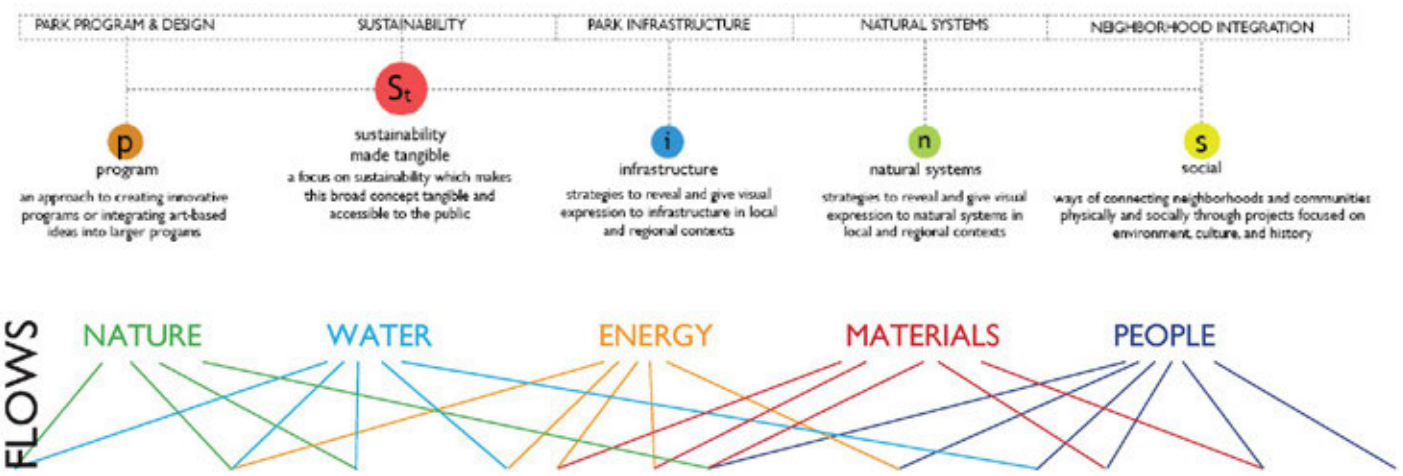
| PARK PROGRAM & DESIGN | SUSTAINABILITY | PARK INFRASTRUCTURE | NATURAL SYSTEMS | NEIGHBORHOOD INTEGRATION |
|---|---|---|---|---|

$S_t$
sustainability made tangible
a focus on sustainability which makes this broad concept tangible and accessible to the public

p
program
an approach to creating innovative programs or integrating art-based ideas into larger programs

i
infrastructure
strategies to reveal and give visual expression to infrastructure in local and regional contexts

n
natural systems
strategies to reveal and give visual expression to natural systems in local and regional contexts

s
social
ways of connecting neighborhoods and communities physically and socially through projects focused on environment, culture, and history

FLOWS

NATURE

WATER

ENERGY

MATERIALS

PEOPLE